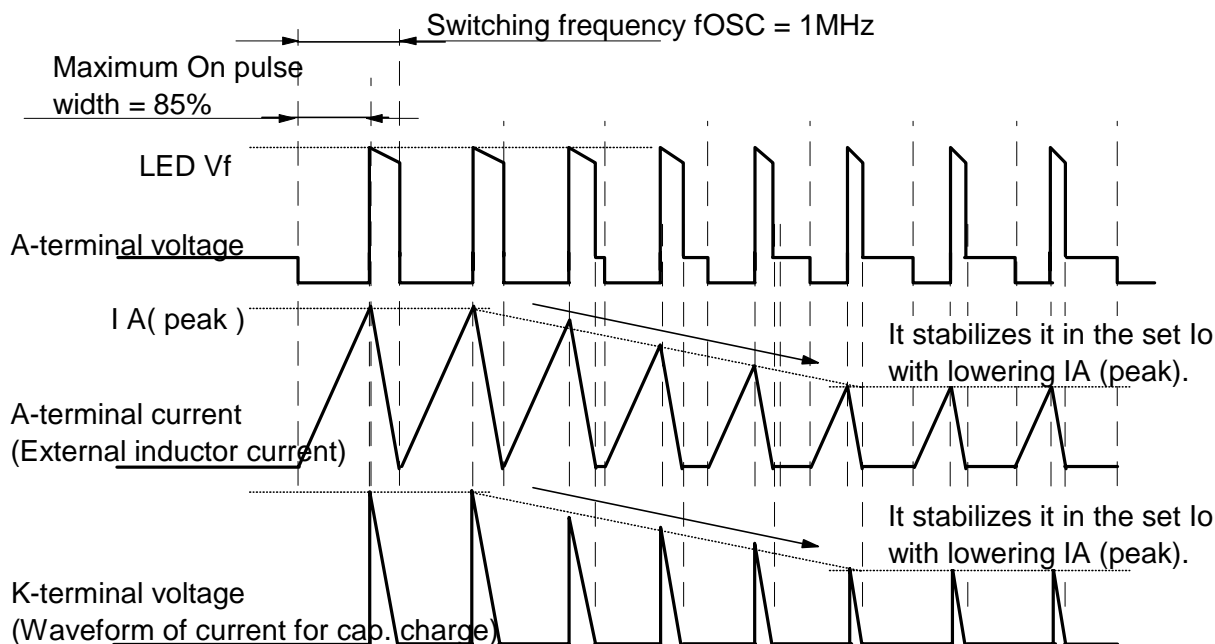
Switching frequency fOSC = 1MHz

Maximum On pulse width = 85%

LED Vf

A-terminal voltage

I A( peak )

It stabilizes it in the set Io with lowering IA (peak).

A-terminal current (External inductor current)

It stabilizes it in the set Io with lowering IA (peak).

K-terminal voltage (Waveform of current for cap. charge)